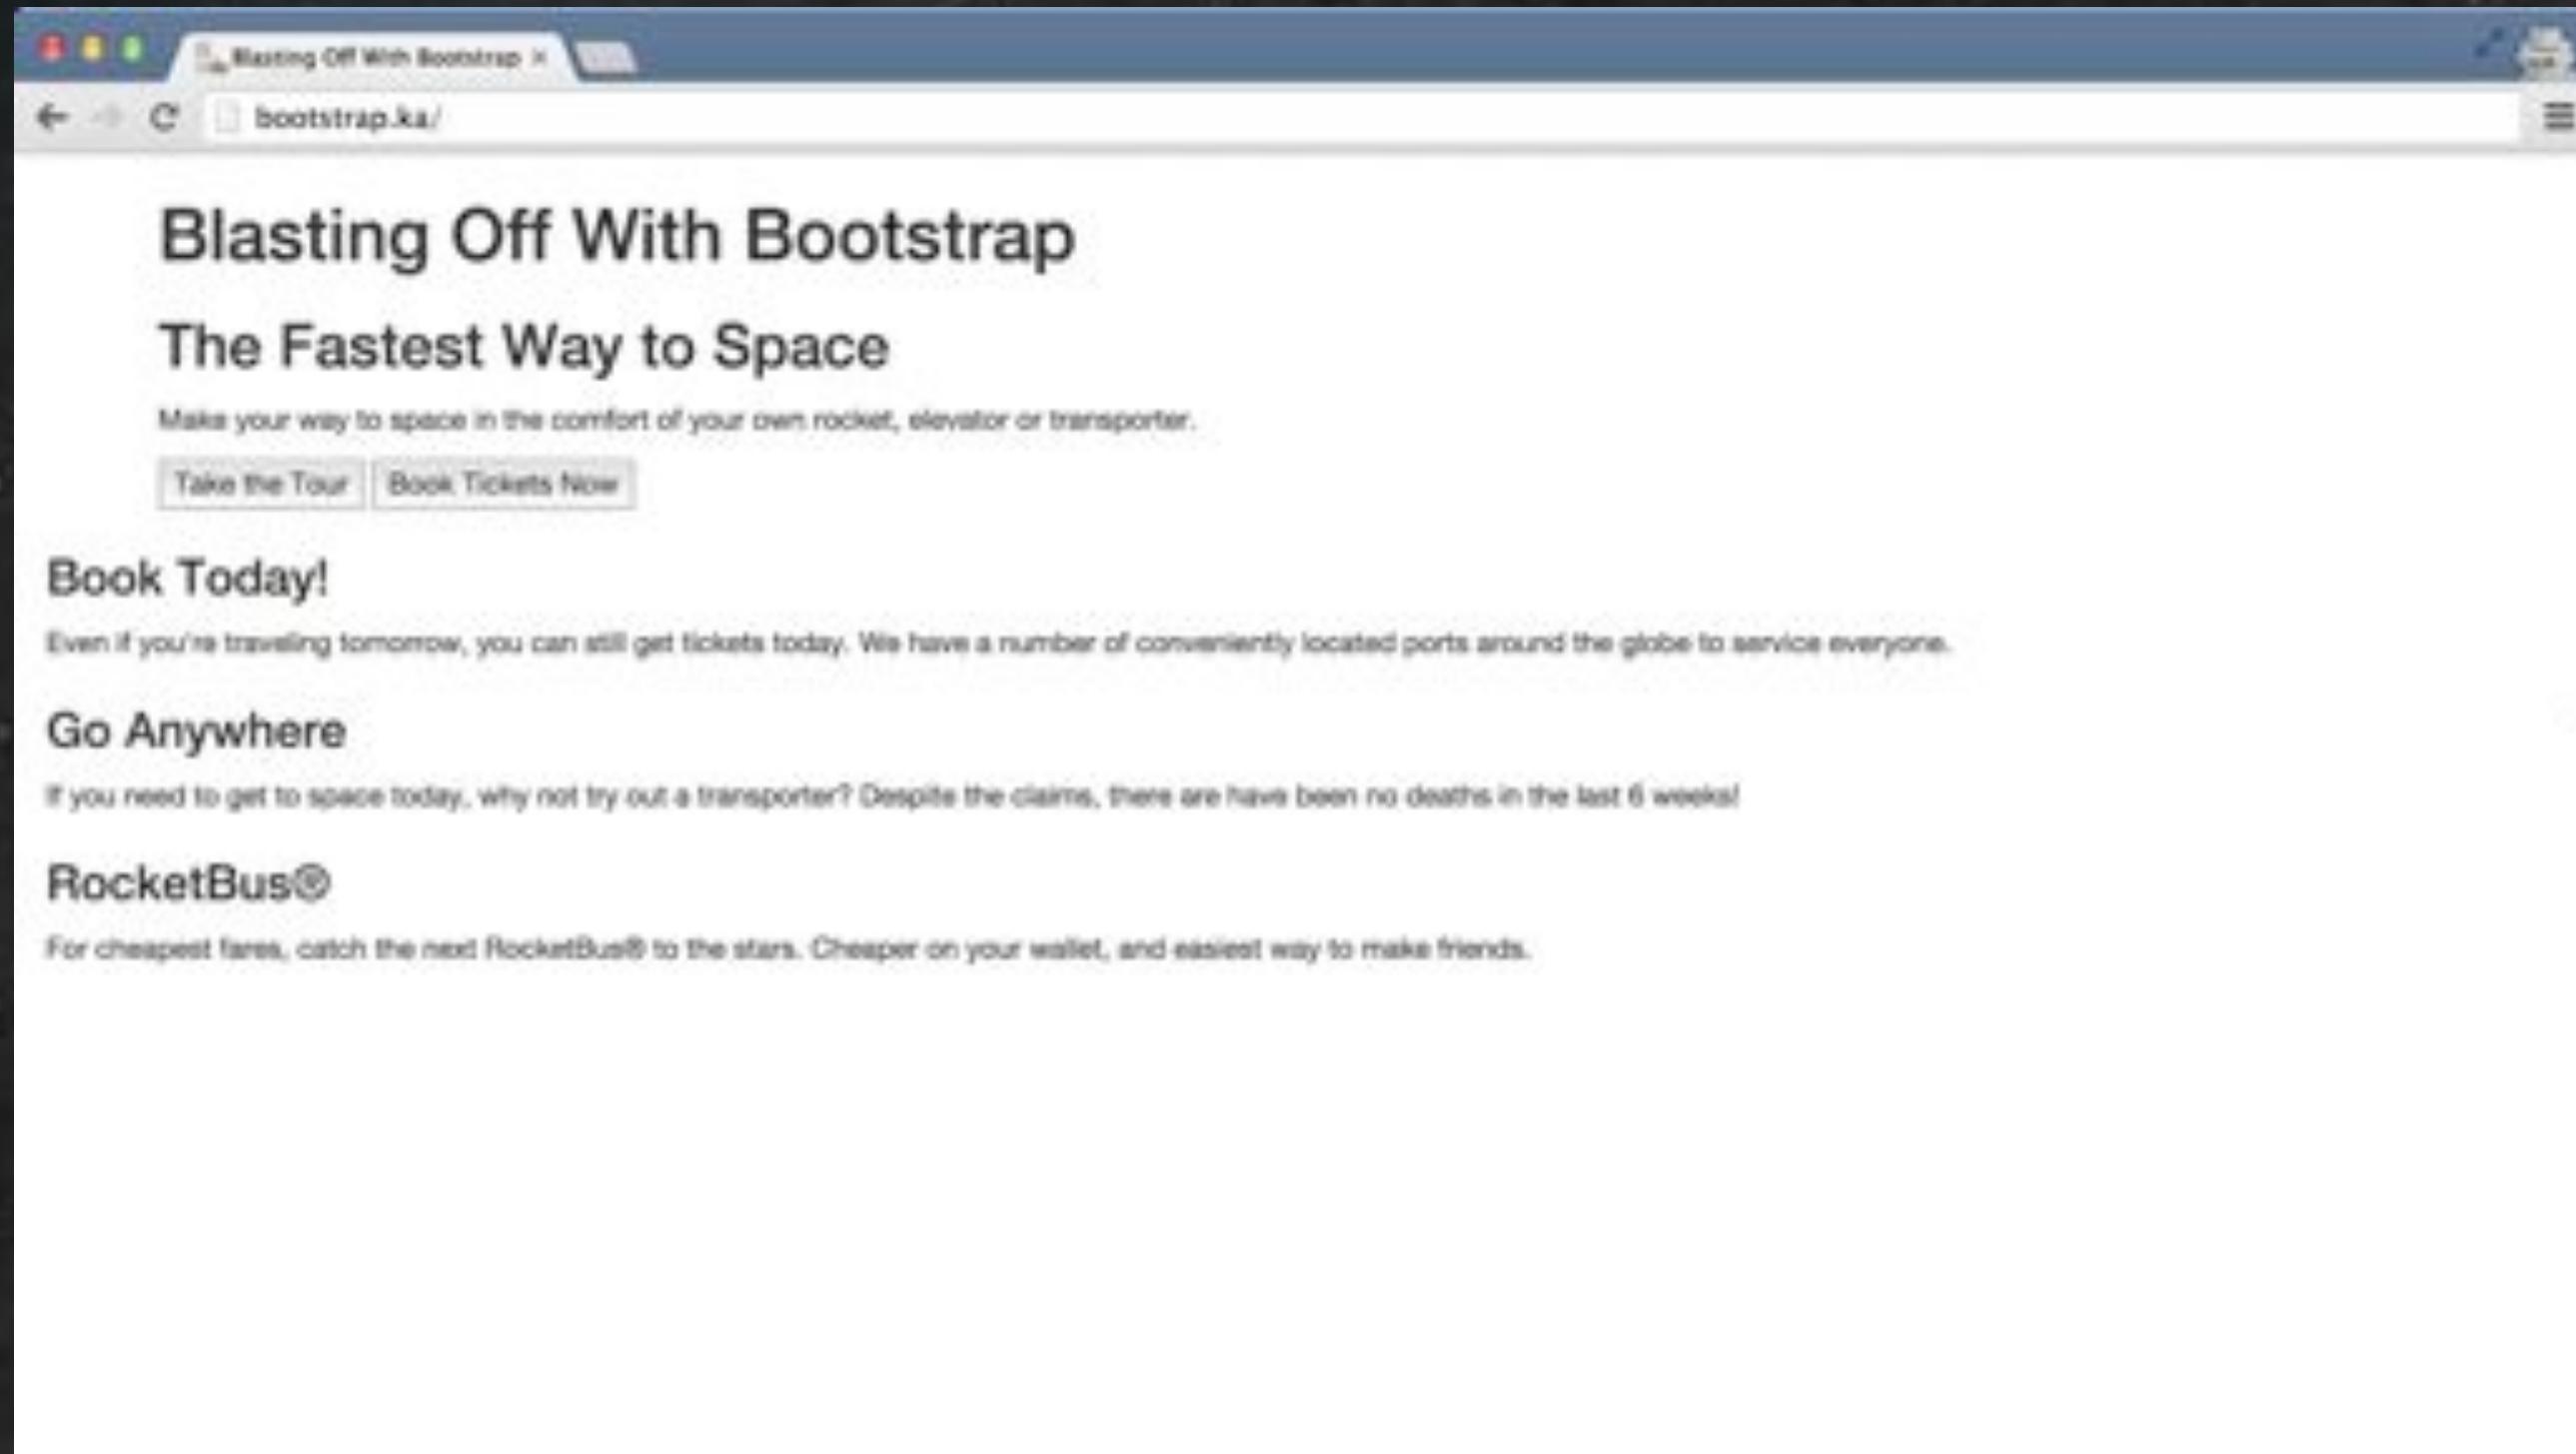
Blasting Off With Bootstrap ×

bootstrap.ka/

Blasting Off With Bootstrap

The Fastest Way to Space

Make your way to space in the comfort of your own rocket, elevator or transporter.

Take the Tour Book Tickets Now

Book Today!

Even if you're traveling tomorrow, you can still get tickets today. We have a number of conveniently located ports around the globe to service everyone.

Go Anywhere

If you need to get to space today, why not try out a transporter? Despite the claims, there are have been no deaths in the last 6 weeks!

RocketBus®

For cheapest fares, catch the next RocketBus® to the stars. Cheaper on your wallet, and easiest way to make friends.